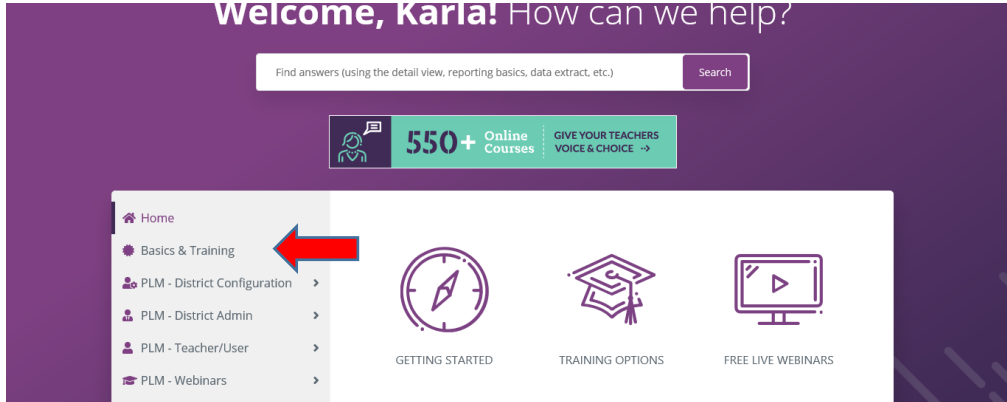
Welcome, Karla! How can we help?

Find answers (using the detail view, reporting basics, data extract, etc.)

Search

550+ Online Courses

GIVE YOUR TEACHERS VOICE & CHOICE →

Home

Basics & Training

PLM - District Configuration >

PLM - District Admin >

PLM - Teacher/User >

PLM - Webinars >

GETTING STARTED

TRAINING OPTIONS

FREE LIVE WEBINARS